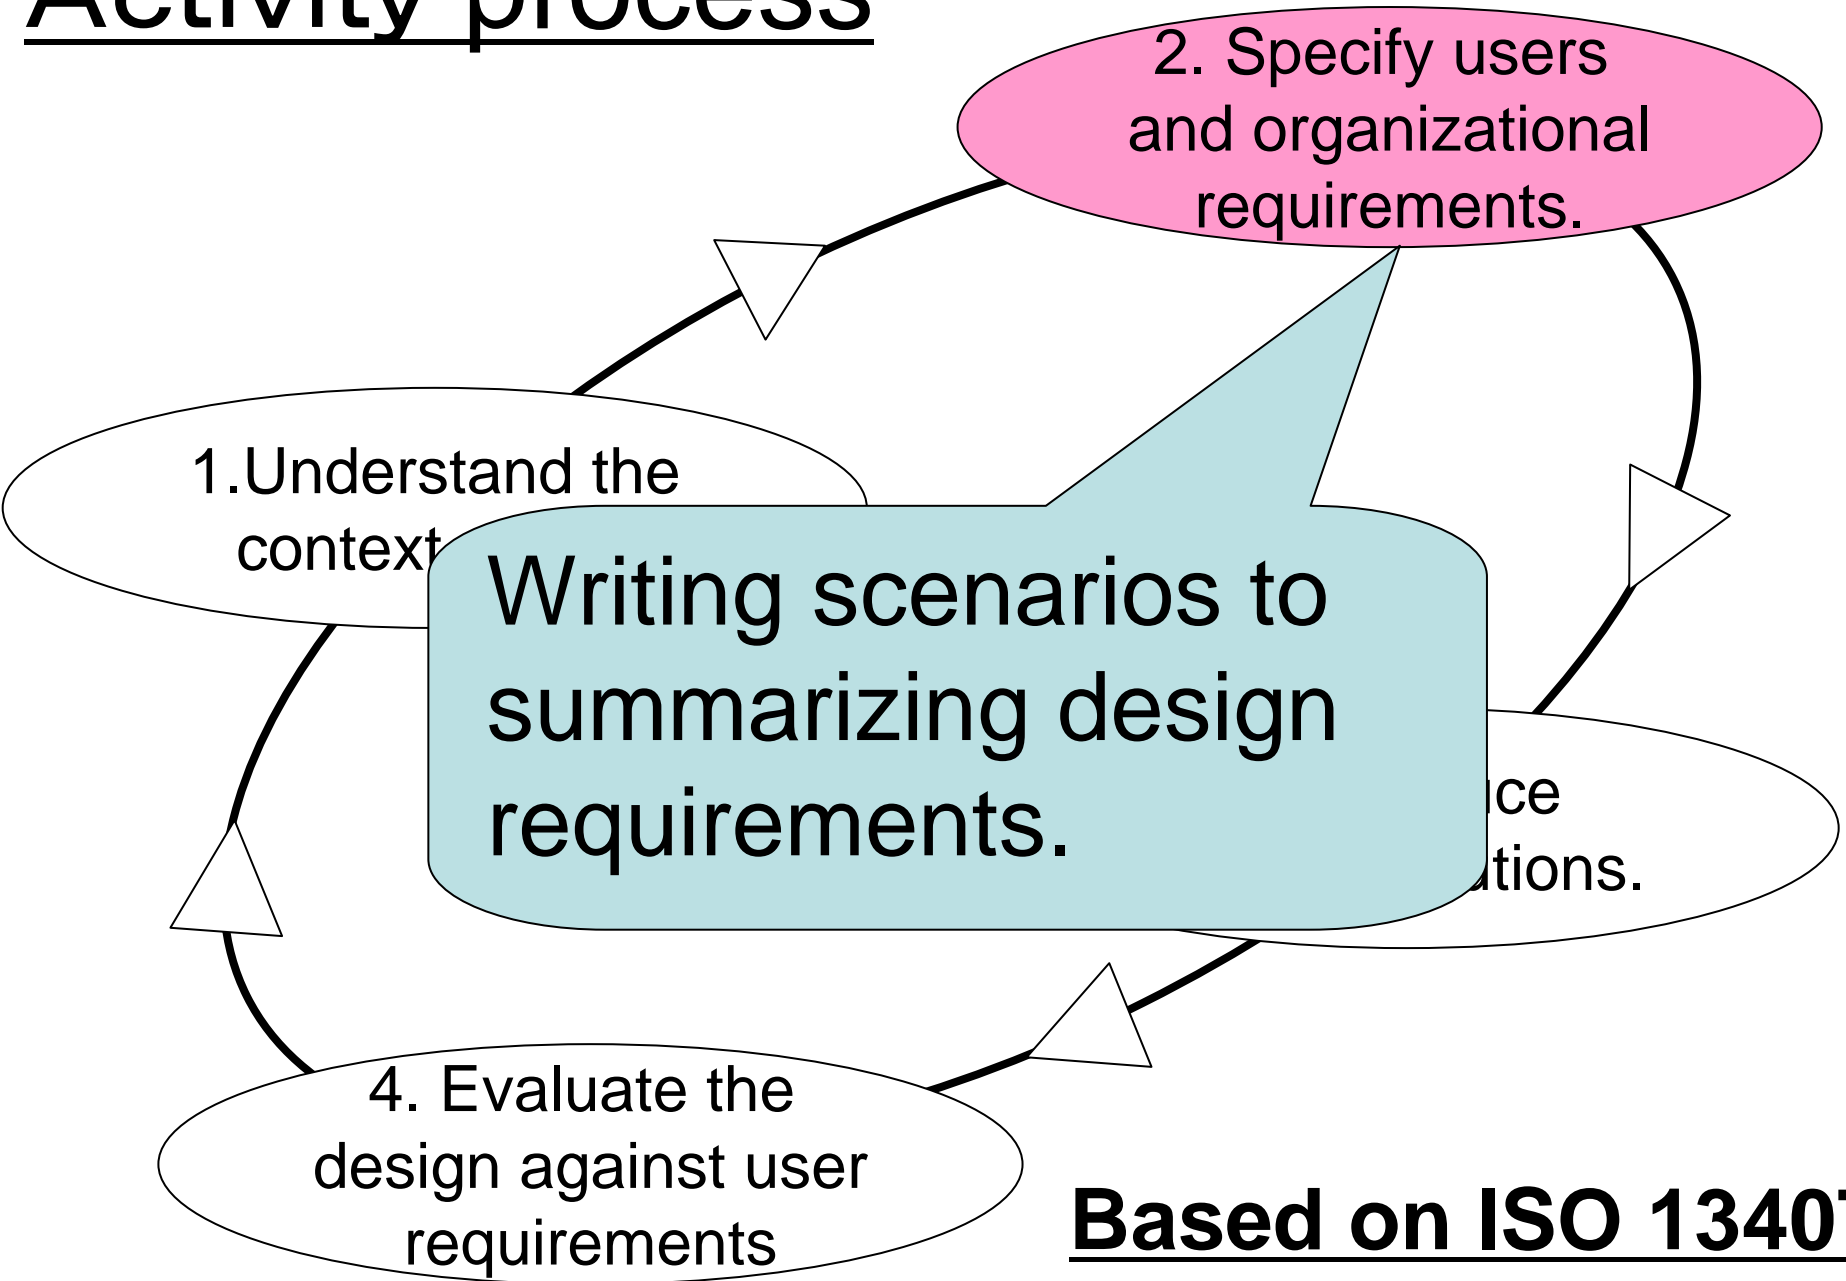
Activity process

2. Specify users and organizational requirements.

1.Understand the context

Writing scenarios to summarizing design requirements.

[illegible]ce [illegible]tions.

4. Evaluate the design against user requirements

Based on ISO 1340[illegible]